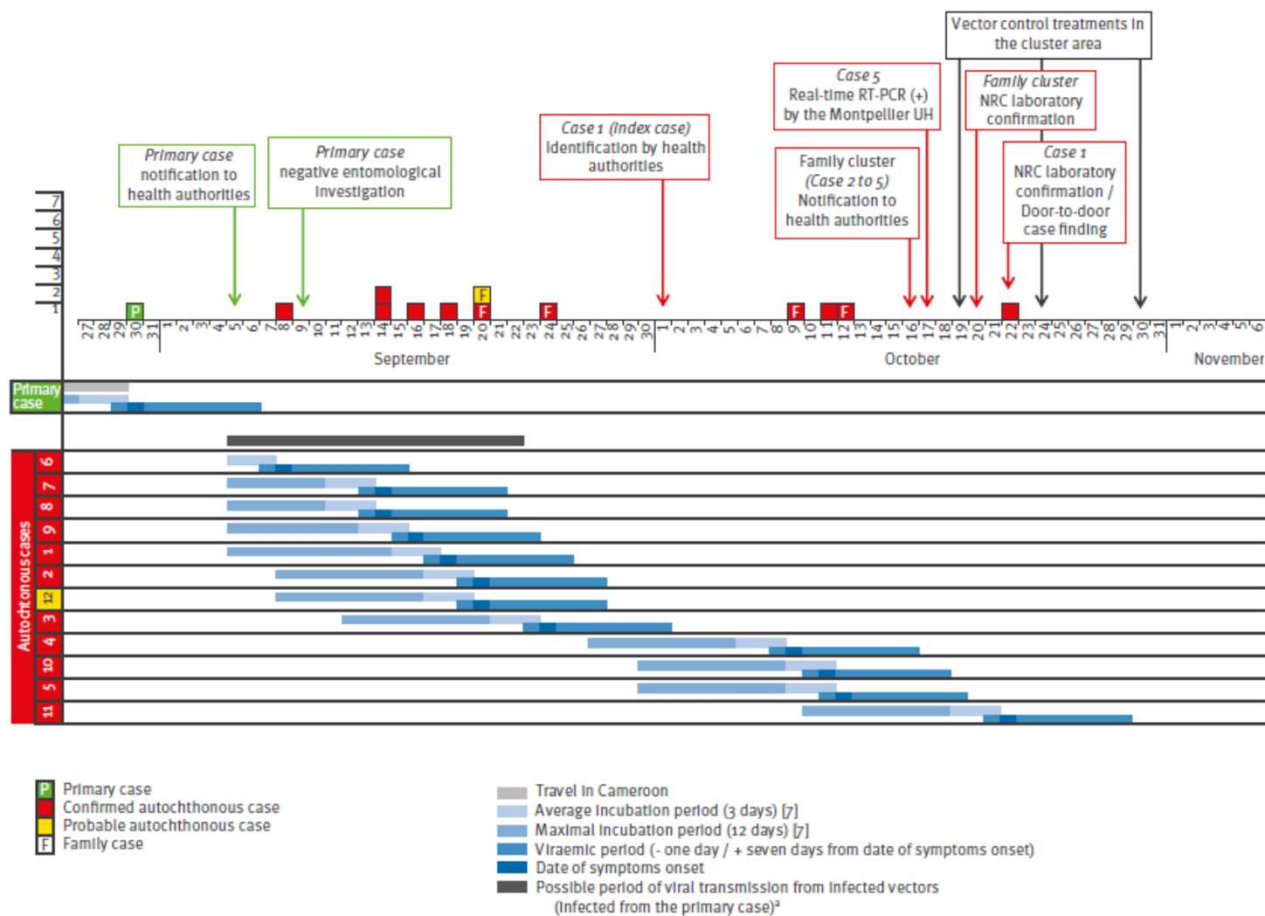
Vector control treatments in the cluster area

Case 5
Real-time RT-PCR (+) by the Montpellier UH

Family cluster
NRC laboratory confirmation

Primary case
notification to health authorities

Primary case
negative entomological investigation

Case 1 (Index case)
Identification by health authorities

Family cluster (Case 2 to 5)
Notification to health authorities

Case 1
NRC laboratory confirmation / Door-to-door case finding

7
6
5
4
3
2
1

P
F
F
F
F
F

27 28 29 30 31 1 2 3 4 5 6 7 8 9 10 11 12 13 14 15 16 17 18 19 20 21 22 23 24 25 26 27 28 29 30 1 2 3 4 5 6 7 8 9 10 11 12 13 14 15 16 17 18 19 20 21 22 23 24 25 26 27 28 29 30 31 1 2 3 4 5 6

September
October
November

Primary case

Autochthonous cases
6
7
8
9
1
2
12
3
4
10
5
11

P Primary case
Confirmed autochthonous case
Probable autochthonous case
F Family case

Travel in Cameroon
Average incubation period (3 days) [7]
Maximal incubation period (12 days) [7]
Viraemic period (- one day / + seven days from date of symptoms onset)
Date of symptoms onset
Possible period of viral transmission from infected vectors (infected from the primary case)$^a$